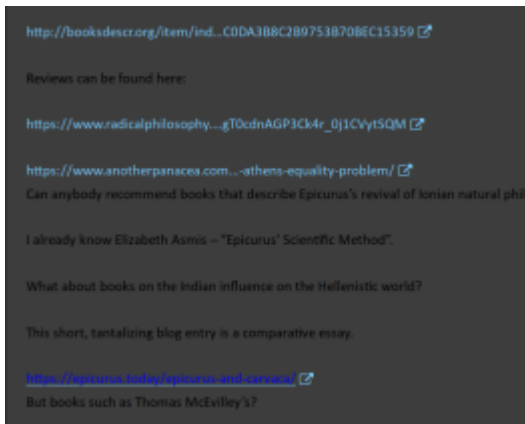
http://booksdescr.org/item/ind...C0DA3B8C2B9753B70BEC15359

Reviews can be found here:

https://www.radicalphilosophy...gT0cdnAGP3Ck4r_0j1CVyt5QM

https://www.anotherpanacea.com...-athens-equality-problem/
Can anybody recommend books that describe Epicurus's revival of Ionian natural phi

I already know Elizabeth Asmis – "Epicurus' Scientific Method".

What about books on the Indian influence on the Hellenistic world?

This short, tantalizing blog entry is a comparative essay.

https://epicurus.today/epicurus-and-carvaca/
But books such as Thomas McEvilley's?